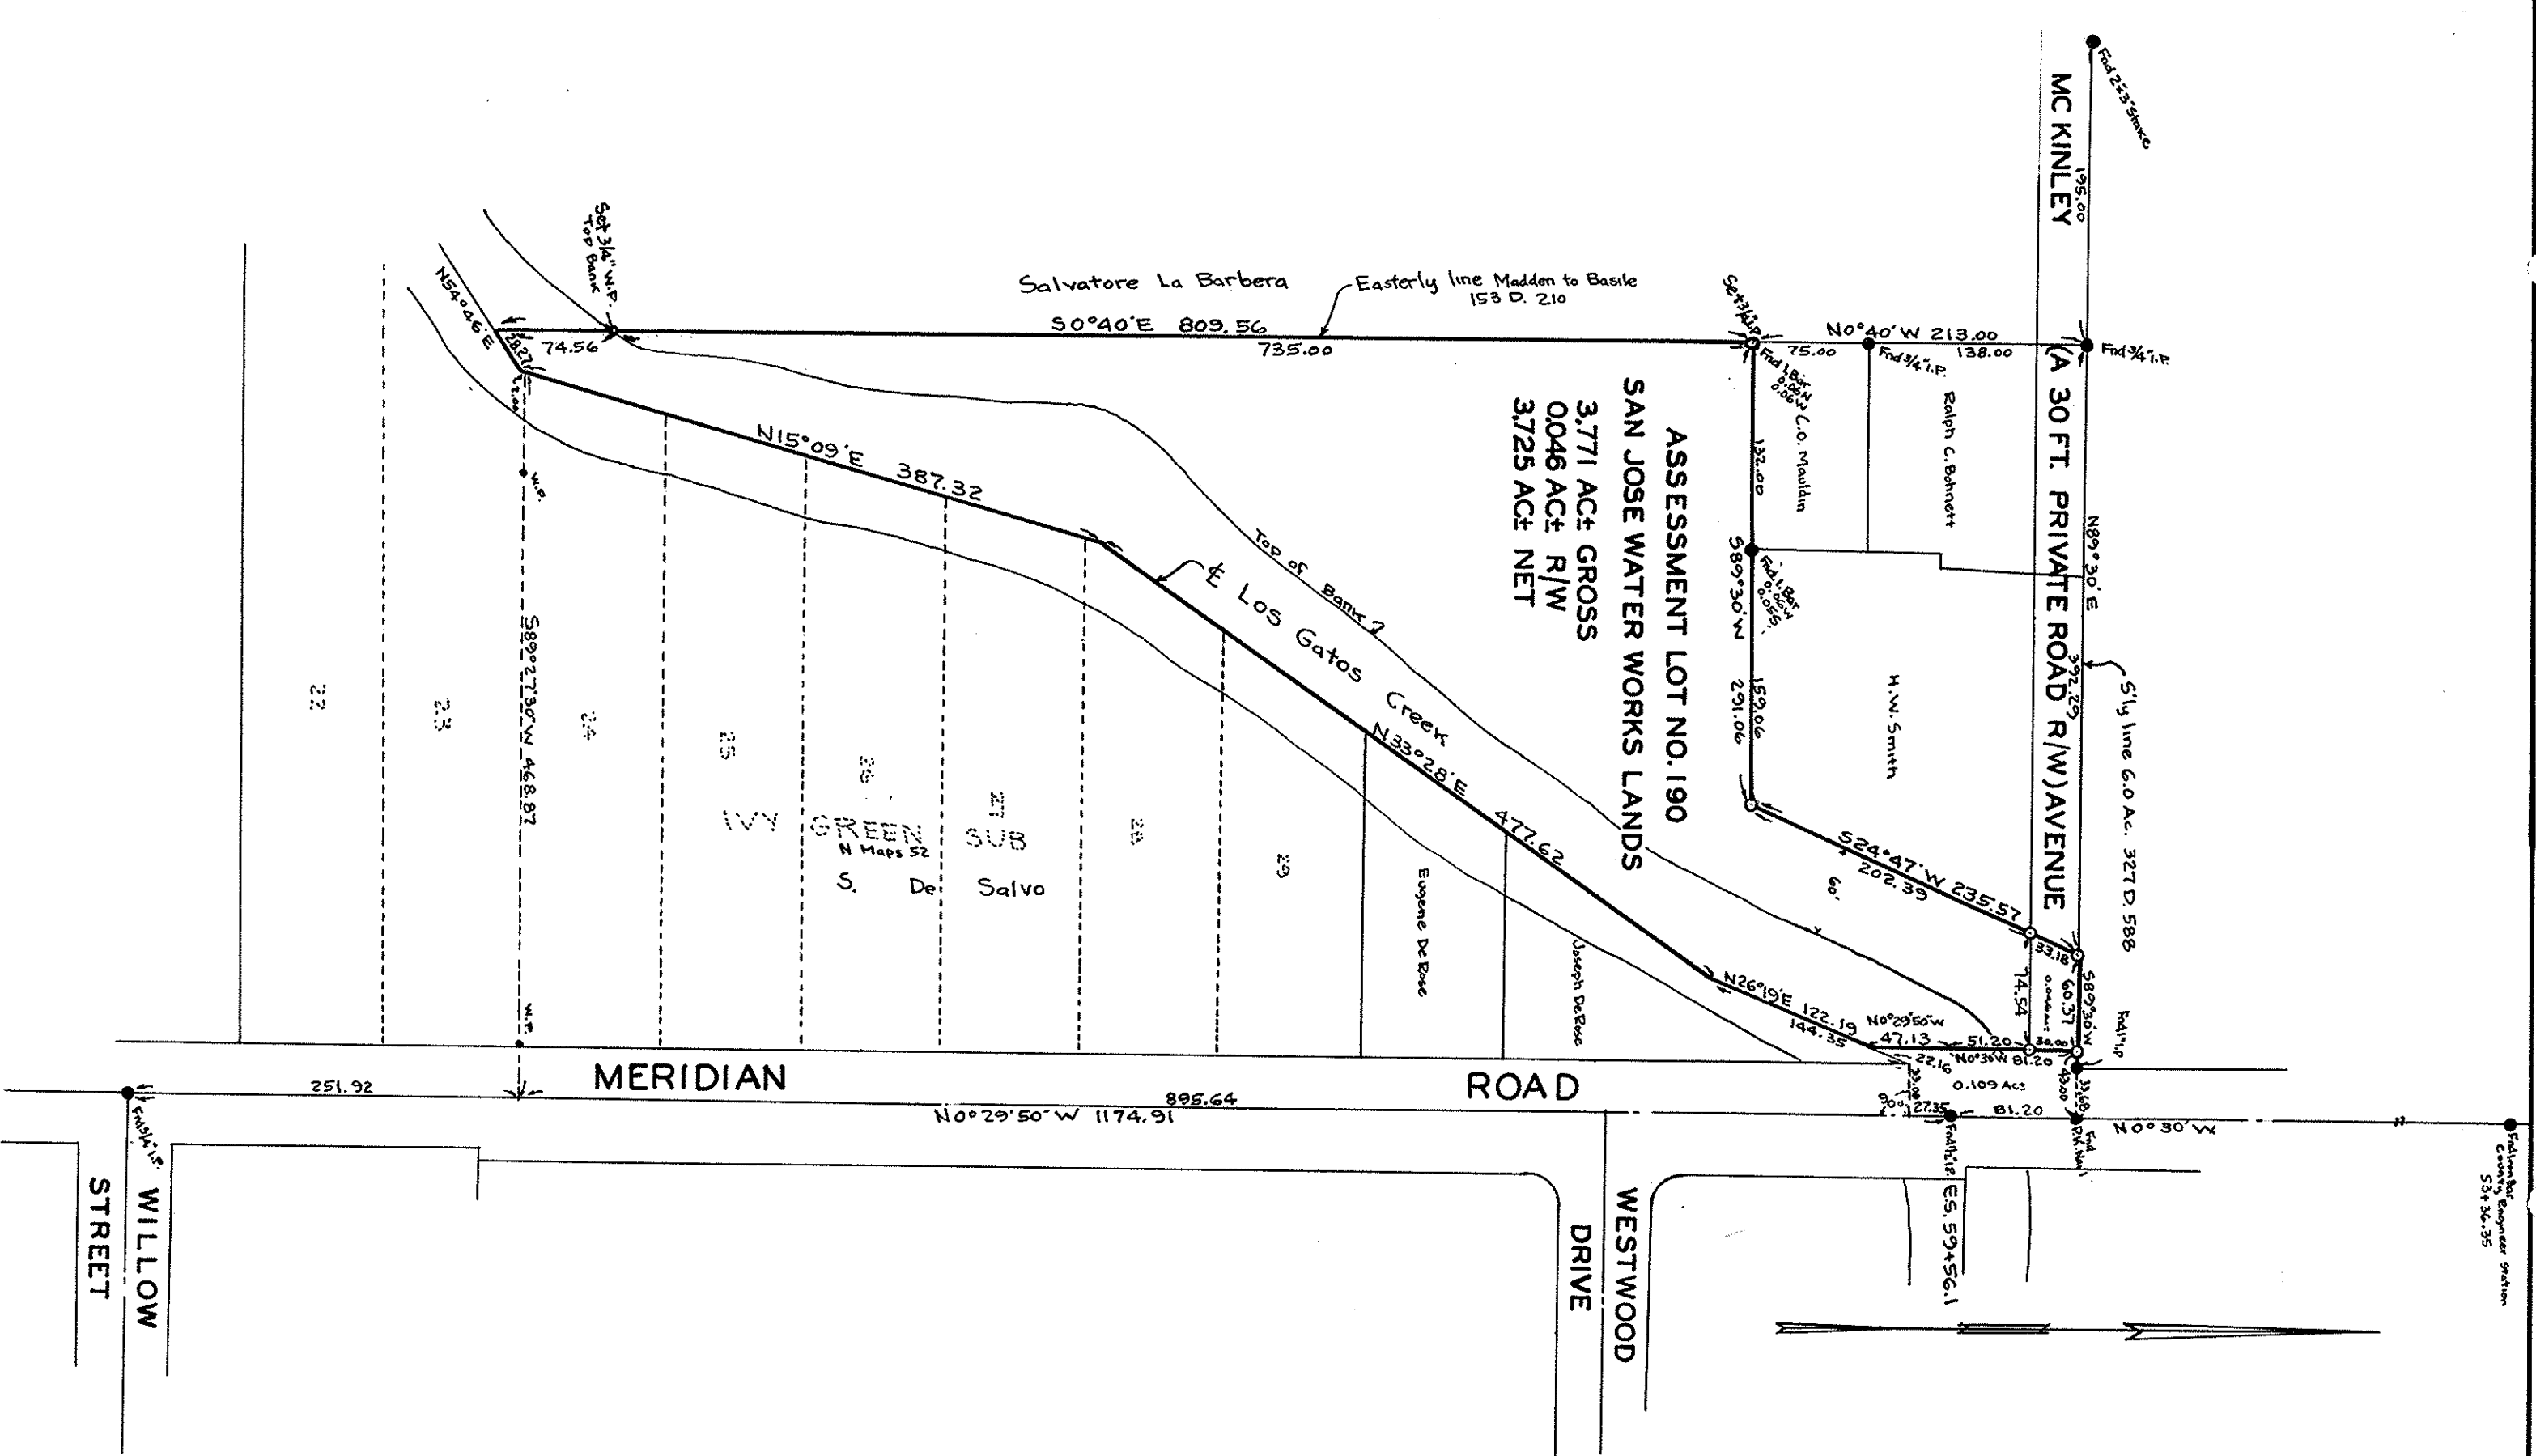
MC KINLEY

Fnd 2x3" Stake

195.00

Salvatore La Barbera

Easterly line Madden to Basile 153 D. 210

Set 3/4" W.P. Top Bank

N54°46'E

28.27

74.56

S0°40'E 809.56

735.00

Set 3/4" I.P.

N0°40'W 213.00

75.00

138.00

Fnd 3/4" I.P.

Fnd 3/4" I.P.

Fnd 1" Bar

C.O. Mauldin

Ralph C. Bohnett

132.00

(A 30 FT. PRIVATE ROAD R/W) AVENUE

ASSESSMENT LOT NO. 190

SAN JOSE WATER WORKS LANDS

3.771 AC± GROSS

0.046 AC± R/W

3.725 AC± NET

N15°09'E 387.32

Top of Bank ?

℄ Los Gatos Creek

S89°30'W

Fnd 1" Bar

N89°30'E

392.29

S'ly line 6.0 Ac. 327 D. 588

291.06

159.06

H.W. Smith

W.P.

S89°27'30"W 468.87

22

23

24

25

26

27

28

29

IVY GREEN SUB

N Maps 52

S. De Salvo

Eugene De Rose

Joseph De Rose

N33°28'E 477.62

S24°47'W 235.57

202.39

6'

33.18

74.54

60.57

S89°30'W

N26°19'E 122.19

144.35

N0°29'50"W 47.13

51.20

30.00

22.16

N0°30'W 81.20

0.109 Acs

Fnd 1" I.P.

W.P.

MERIDIAN ROAD

251.92

895.64

N0°29'50"W 1174.91

27.35

81.20

40.00

33.60

N0°30'W

Fnd 3/4" I.P.

Fnd 1" I.P.

E.S. 59+56.1

Fnd P.K. Nail

Fnd Iron Bar County Engineer Station 53+36.35

WILLOW STREET

WESTWOOD DRIVE